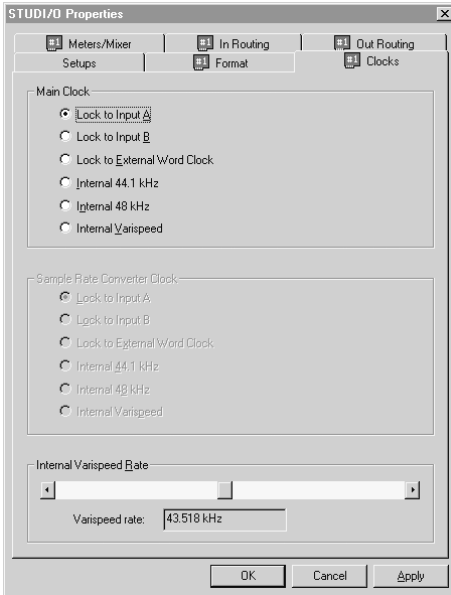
STUDI/O Properties

Meters/Mixer
In Routing
Out Routing
Setups
Format
Clocks

Main Clock
Lock to Input A
Lock to Input B
Lock to External Word Clock
Internal 44.1 kHz
Internal 48 kHz
Internal Varispeed

Sample Rate Converter Clock
Lock to Input A
Lock to Input B
Lock to External Word Clock
Internal 44.1 kHz
Internal 48 kHz
Internal Varispeed

Internal Varispeed Rate
Varispeed rate: 43.518 kHz

OK
Cancel
Apply